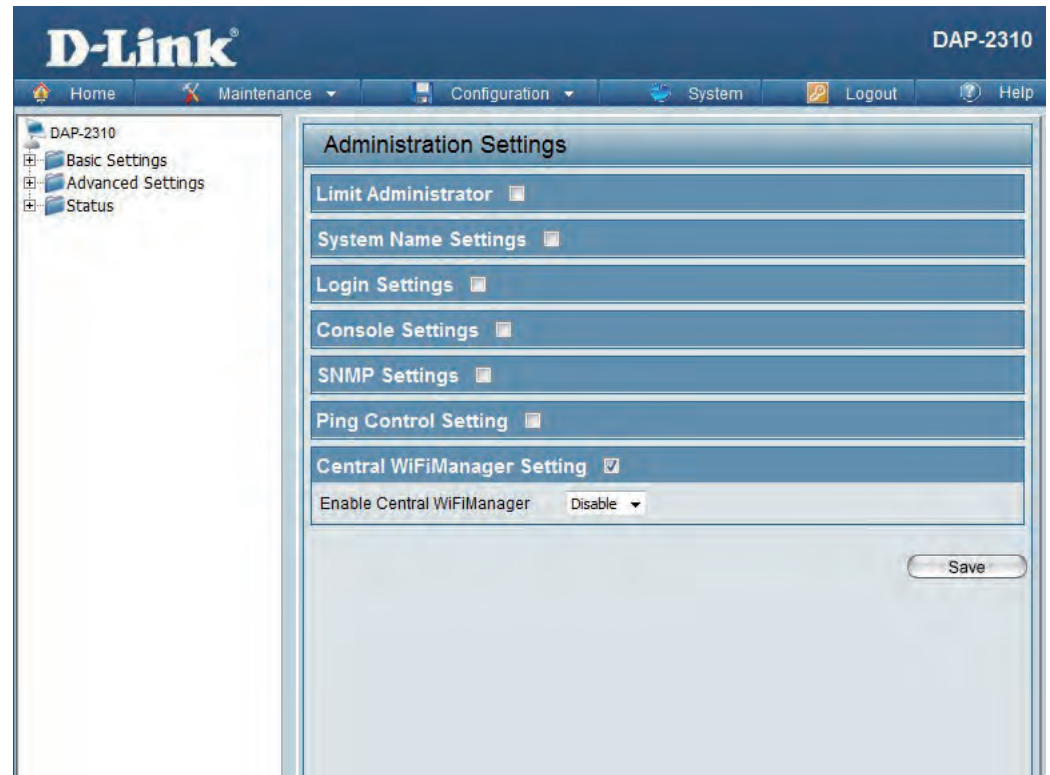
D-Link®

DAP-2310

Home Maintenance Configuration System Logout Help

DAP-2310
Basic Settings
Advanced Settings
Status

Administration Settings

Limit Administrator

System Name Settings

Login Settings

Console Settings

SNMP Settings

Ping Control Setting

Central WiFiManager Setting

Enable Central WiFiManager Disable

Save